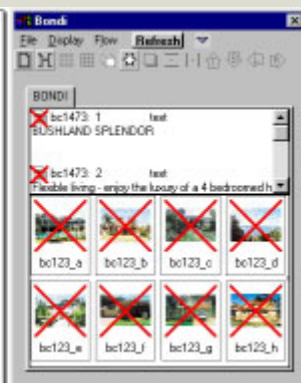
Bondi

File Display Flow Refresh

BONDI

bc1473: 1 text
BUSHLAND SPLENDOR

bc1473: 2 text
Flexible living - enjoy the luxury of a 4 bedroomed h

bc123_a
bc123_b
bc123_c
bc123_d
bc123_e
bc123_f
bc123_g
bc123_h